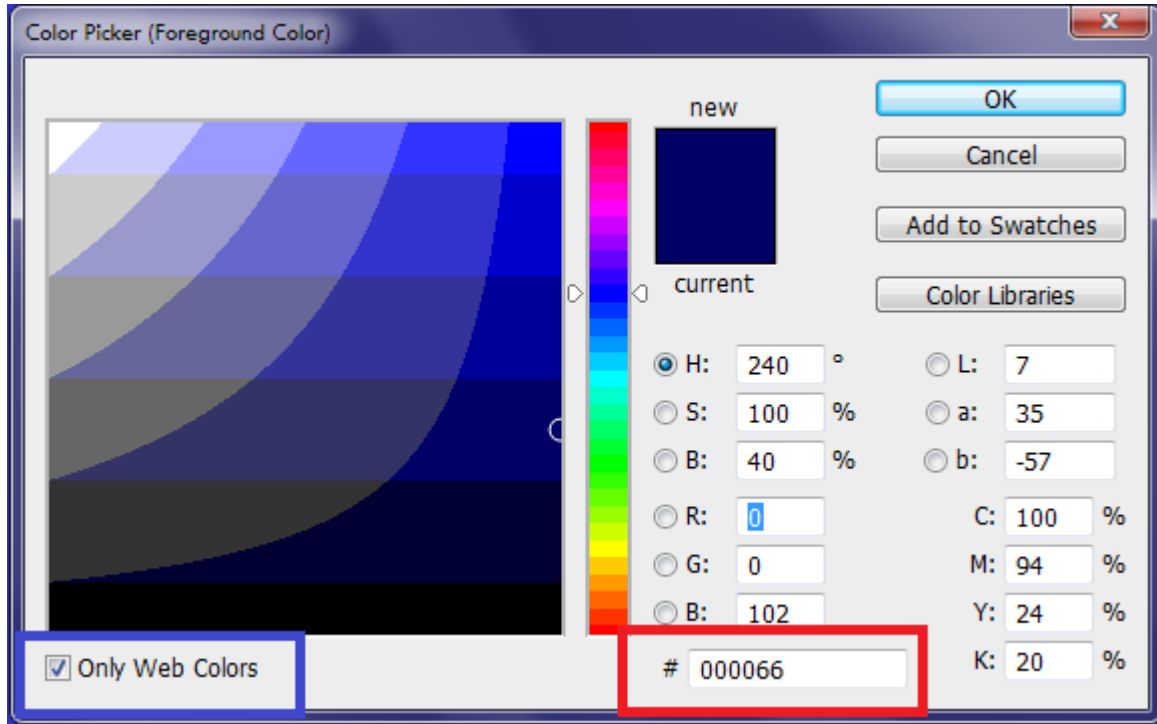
Color Picker (Foreground Color)

new

current

OK

Cancel

Add to Swatches

Color Libraries

H: 240 °
S: 100 %
B: 40 %
R: 0
G: 0
B: 102

L: 7
a: 35
b: -57
C: 100 %
M: 94 %
Y: 24 %
K: 20 %

Only Web Colors

# 000066